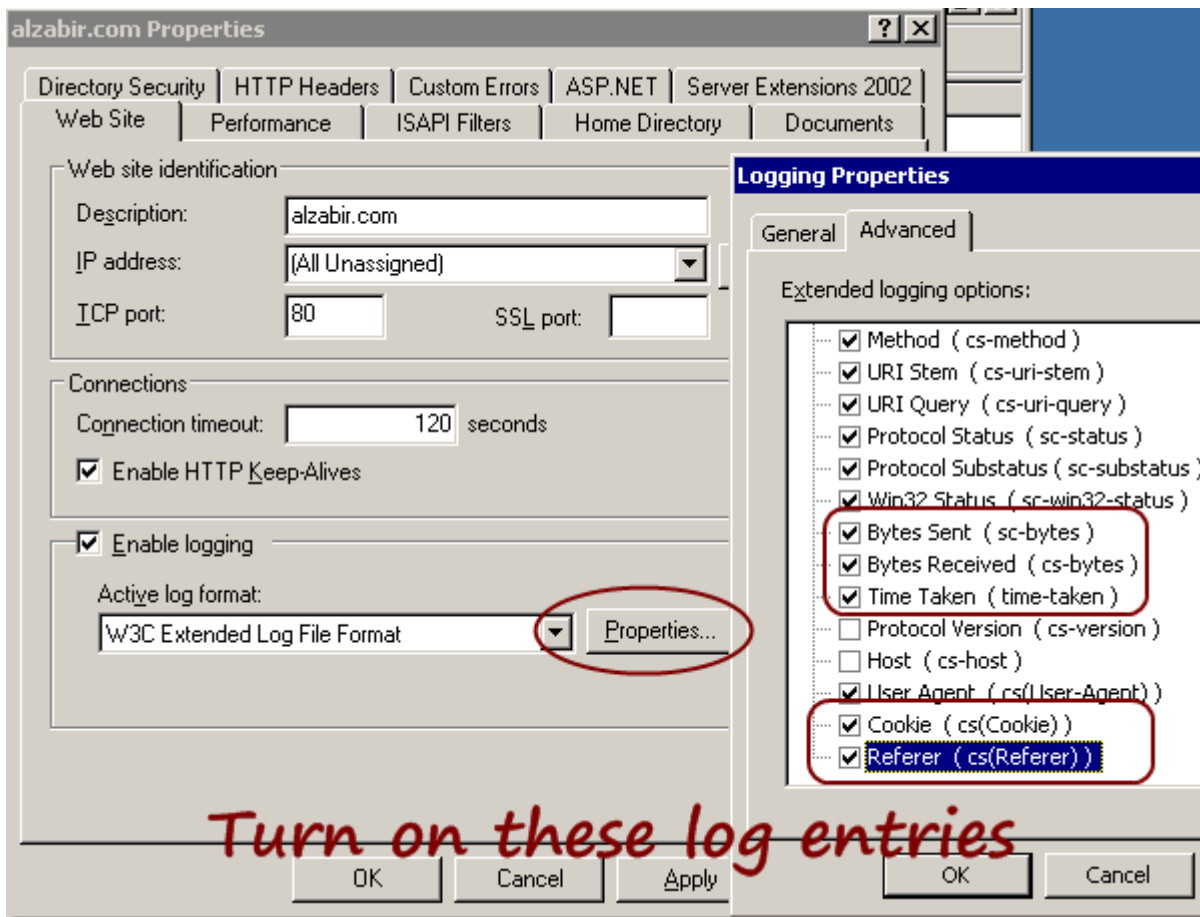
alzabir.com Properties

?

Directory Security | HTTP Headers | Custom Errors | ASP.NET | Server Extensions 2002

Web Site | Performance | ISAPI Filters | Home Directory | Documents

Web site identification

Description: alzabir.com

IP address: (All Unassigned)

TCP port: 80

SSL port:

Connections

Connection timeout: 120 seconds

Enable HTTP Keep-Alives

Enable logging

Active log format:

W3C Extended Log File Format

Properties...

OK Cancel Apply

Logging Properties

General | Advanced

Extended logging options:

Method ( cs-method )
URI Stem ( cs-uri-stem )
URI Query ( cs-uri-query )
Protocol Status ( sc-status )
Protocol Substatus ( sc-substatus )
Win32 Status ( sc-win32-status )
Bytes Sent ( sc-bytes )
Bytes Received ( cs-bytes )
Time Taken ( time-taken )
Protocol Version ( cs-version )
Host ( cs-host )
User Agent ( cs(User-Agent) )
Cookie ( cs(Cookie) )
Referer ( cs(Referer) )

OK Cancel

Turn on these log entries